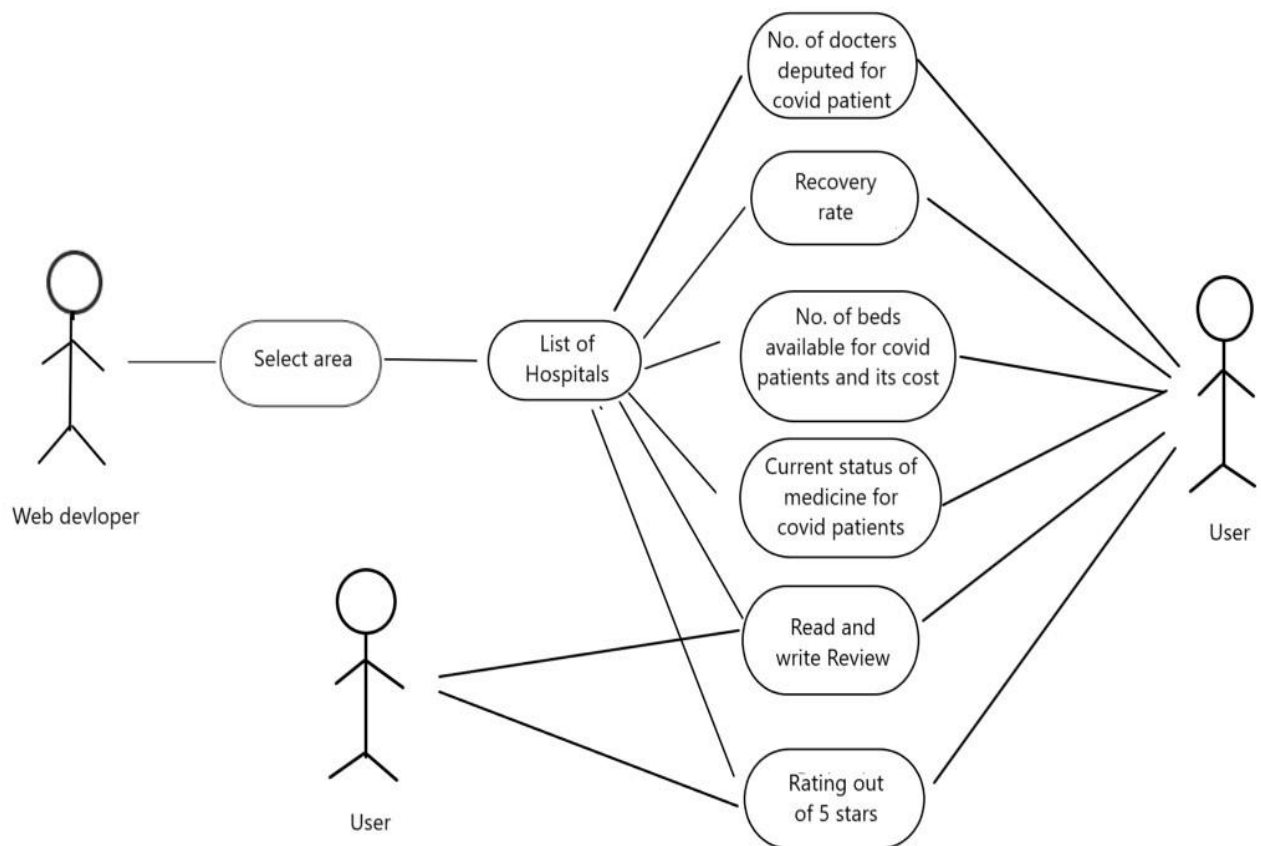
No. of docters deputed for covid patient

Recovery rate

Select area

List of Hospitals

No. of beds available for covid patients and its cost

Current status of medicine for covid patients

Web devloper

User

Read and write Review

Rating out of 5 stars

User